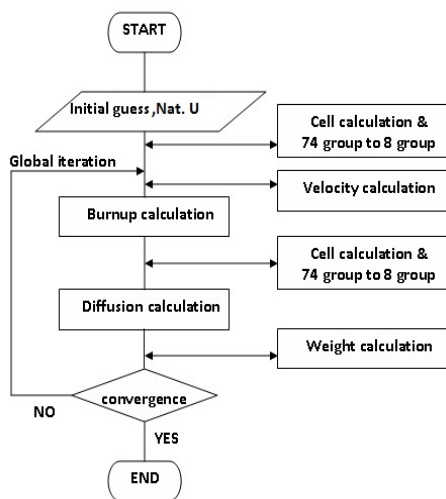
START

Initial guess ,Nat. U

Cell calculation &
74 group to 8 group

Global iteration

Velocity calculation

Burnup calculation

Cell calculation &
74 group to 8 group

Diffusion calculation

Weight calculation

NO

convergence

YES

END